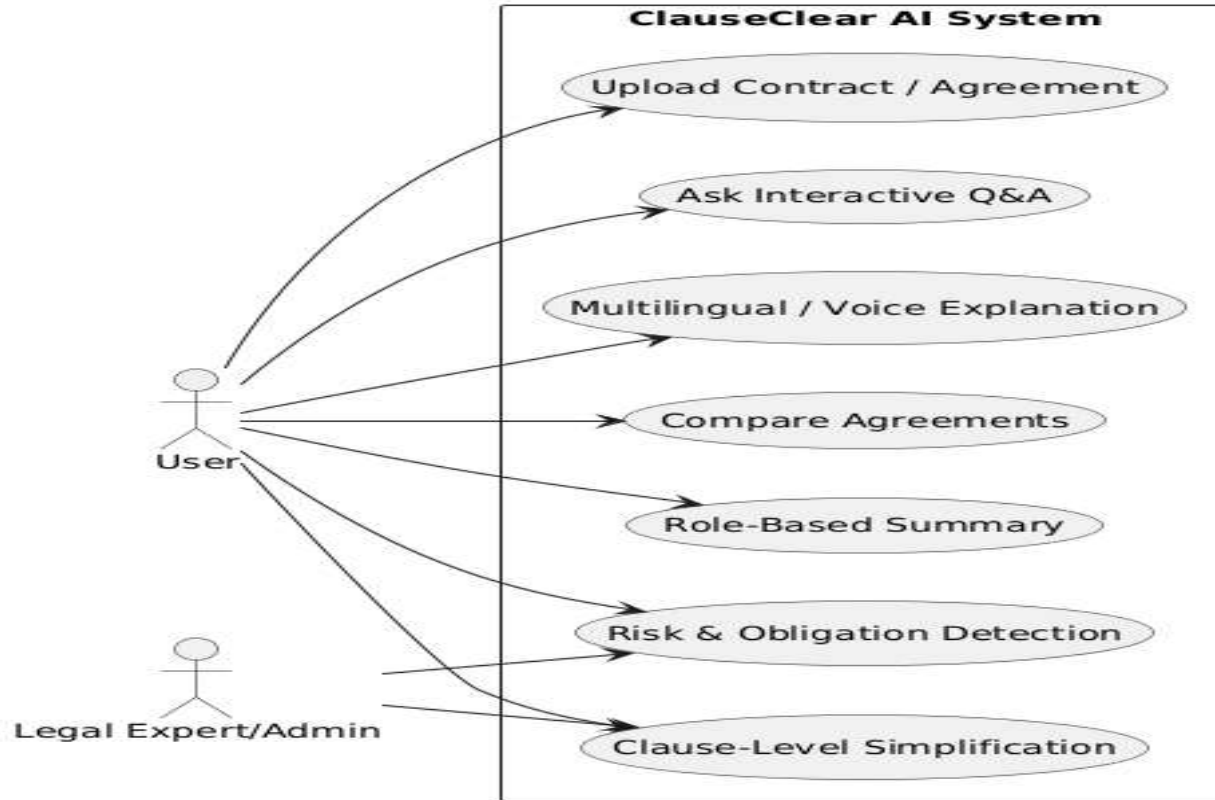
ClauseClear AI System

Upload Contract / Agreement

Ask Interactive Q&A

Multilingual / Voice Explanation

Compare Agreements

Role-Based Summary

Risk & Obligation Detection

Clause-Level Simplification

User

Legal Expert/Admin